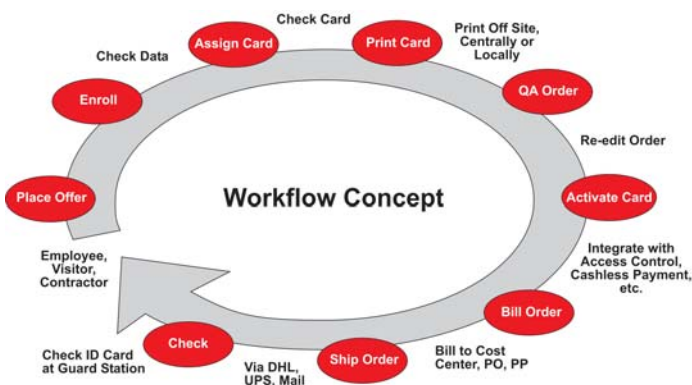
Workflow Concept

Place Offer

Employee, Visitor, Contractor

Enroll

Check Data

Assign Card

Check Card

Print Card

Print Off Site, Centrally or Locally

QA Order

Re-edit Order

Activate Card

Integrate with Access Control, Cashless Payment, etc.

Bill Order

Bill to Cost Center, PO, PP

Ship Order

Via DHL, UPS, Mail

Check

Check ID Card at Guard Station